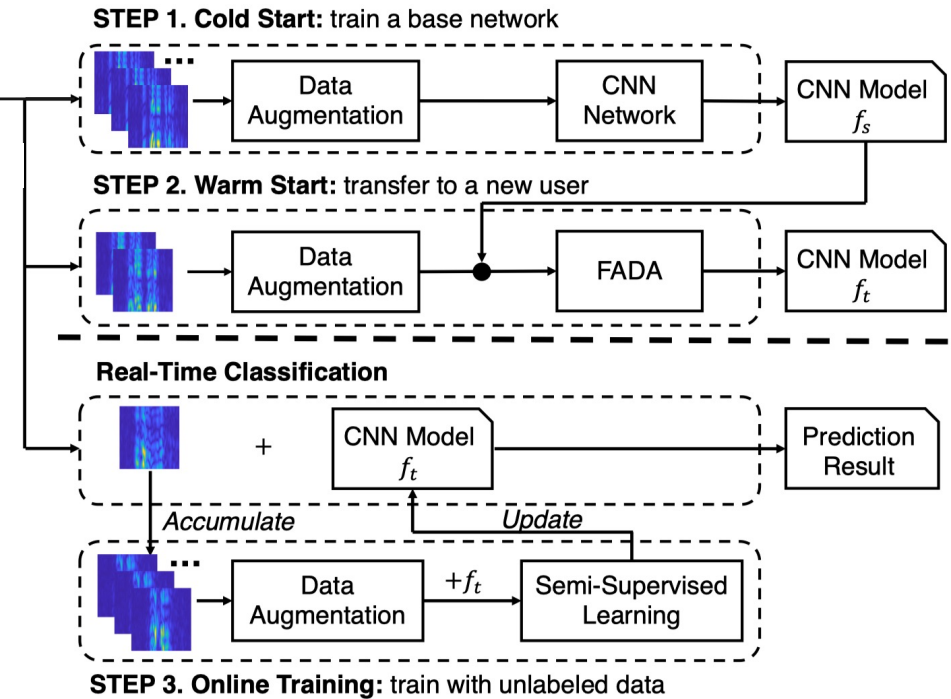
STEP 1. Cold Start: train a base network

...

Data Augmentation

CNN Network

CNN Model $f_s$

STEP 2. Warm Start: transfer to a new user

Data Augmentation

FADA

CNN Model $f_t$

Real-Time Classification

+

CNN Model $f_t$

Prediction Result

Accumulate

Update

...

Data Augmentation

$+f_t$

Semi-Supervised Learning

STEP 3. Online Training: train with unlabeled data